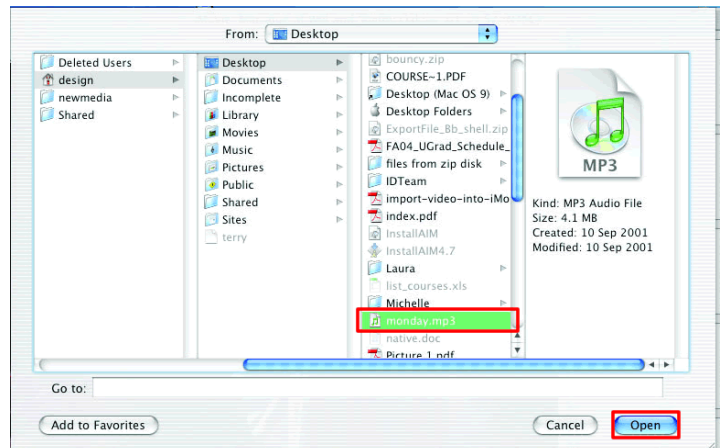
From: Desktop

Deleted Users
design
newmedia
Shared

Desktop
Documents
Incomplete
Library
Movies
Music
Pictures
Public
Shared
Sites
terry

bouncy.zip
COURSE~1.PDF
Desktop (Mac OS 9)
Desktop Folders
ExportFile_Bb_shell.zip
FA04_UGrad_Schedule_
files from zip disk
IDTeam
import-video-into-iMo
index.pdf
InstallAIM
InstallAIM4.7
Laura
list_courses.xls
Michelle
monday.mp3
native.doc
Picture 1.pdf

MP3

Kind: MP3 Audio File
Size: 4.1 MB
Created: 10 Sep 2001
Modified: 10 Sep 2001

Go to:

Add to Favorites

Cancel
Open